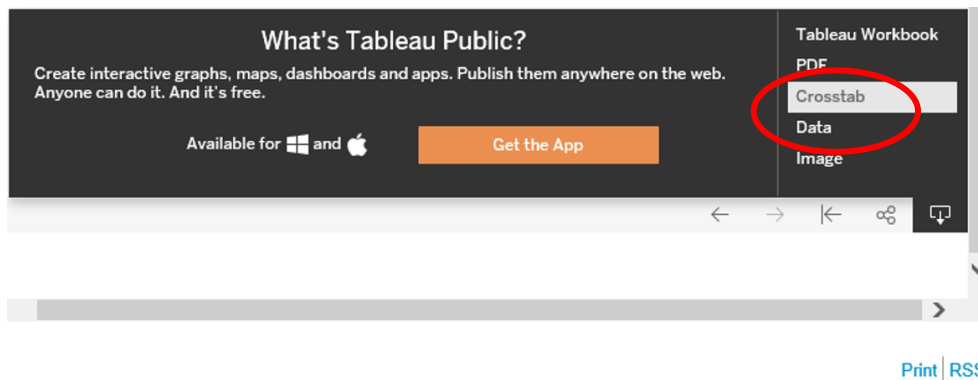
What's Tableau Public?

Create interactive graphs, maps, dashboards and apps. Publish them anywhere on the web. Anyone can do it. And it's free.

Available for and

Get the App

Tableau Workbook
PDF
Crosstab
Data
Image

Print | RSS